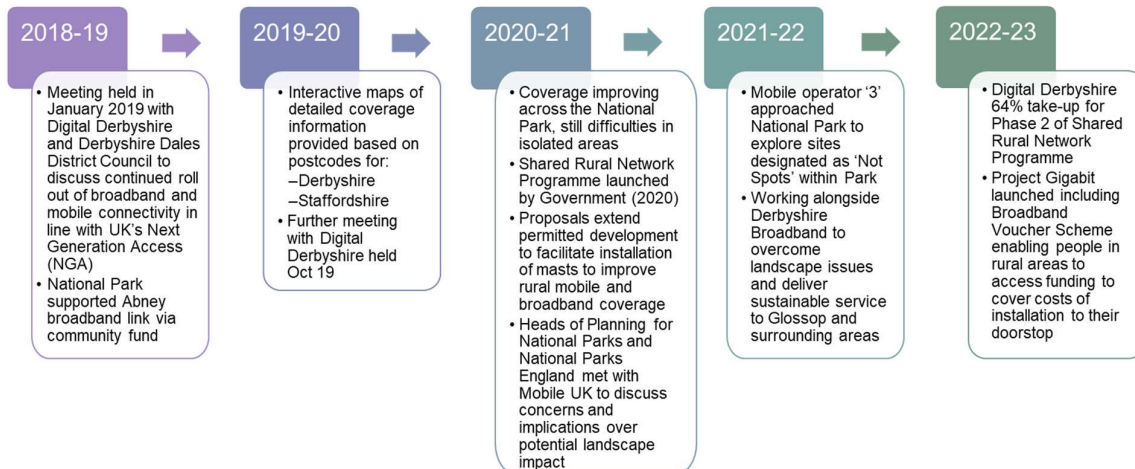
2018-19

• Meeting held in January 2019 with Digital Derbyshire and Derbyshire Dales District Council to discuss continued roll out of broadband and mobile connectivity in line with UK's Next Generation Access (NGA)
• National Park supported Abney broadband link via community fund

2019-20

• Interactive maps of detailed coverage information provided based on postcodes for:
–Derbyshire
–Staffordshire
• Further meeting with Digital Derbyshire held Oct 19

2020-21

• Coverage improving across the National Park, still difficulties in isolated areas
• Shared Rural Network Programme launched by Government (2020)
• Proposals extend permitted development to facilitate installation of masts to improve rural mobile and broadband coverage
• Heads of Planning for National Parks and National Parks England met with Mobile UK to discuss concerns and implications over potential landscape impact

2021-22

• Mobile operator '3' approached National Park to explore sites designated as 'Not Spots' within Park
• Working alongside Derbyshire Broadband to overcome landscape issues and deliver sustainable service to Glossop and surrounding areas

2022-23

• Digital Derbyshire 64% take-up for Phase 2 of Shared Rural Network Programme
• Project Gigabit launched including Broadband Voucher Scheme enabling people in rural areas to access funding to cover costs of installation to their doorstop